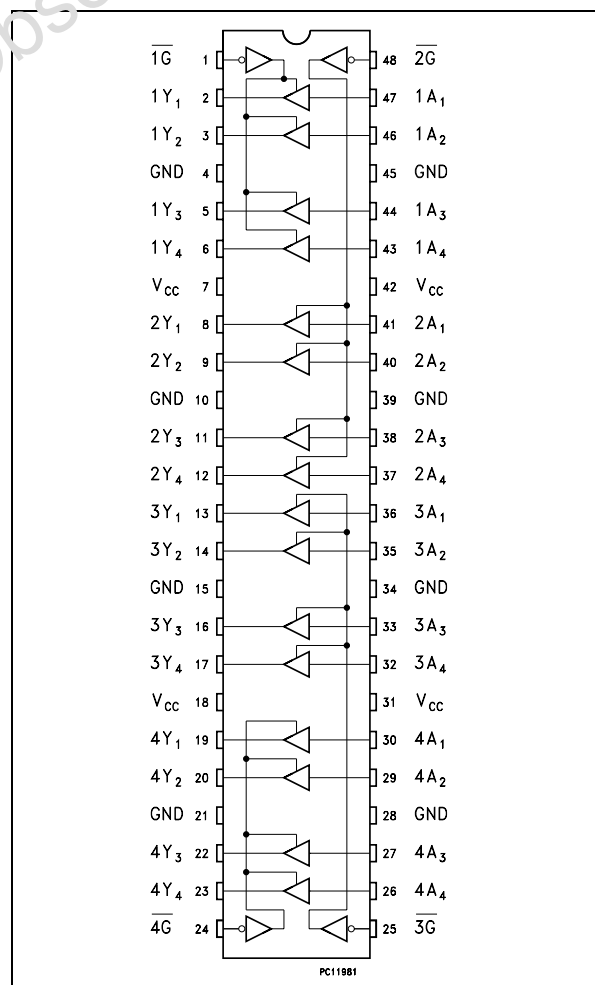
$\overline{1G}$ 1
$1Y_1$ 2
$1Y_2$ 3
GND 4
$1Y_3$ 5
$1Y_4$ 6
$V_{CC}$ 7
$2Y_1$ 8
$2Y_2$ 9
GND 10
$2Y_3$ 11
$2Y_4$ 12
$3Y_1$ 13
$3Y_2$ 14
GND 15
$3Y_3$ 16
$3Y_4$ 17
$V_{CC}$ 18
$4Y_1$ 19
$4Y_2$ 20
GND 21
$4Y_3$ 22
$4Y_4$ 23
$\overline{4G}$ 24

48 $\overline{2G}$
47 $1A_1$
46 $1A_2$
45 GND
44 $1A_3$
43 $1A_4$
42 $V_{CC}$
41 $2A_1$
40 $2A_2$
39 GND
38 $2A_3$
37 $2A_4$
36 $3A_1$
35 $3A_2$
34 GND
33 $3A_3$
32 $3A_4$
31 $V_{CC}$
30 $4A_1$
29 $4A_2$
28 GND
27 $4A_3$
26 $4A_4$
25 $\overline{3G}$

PC11981